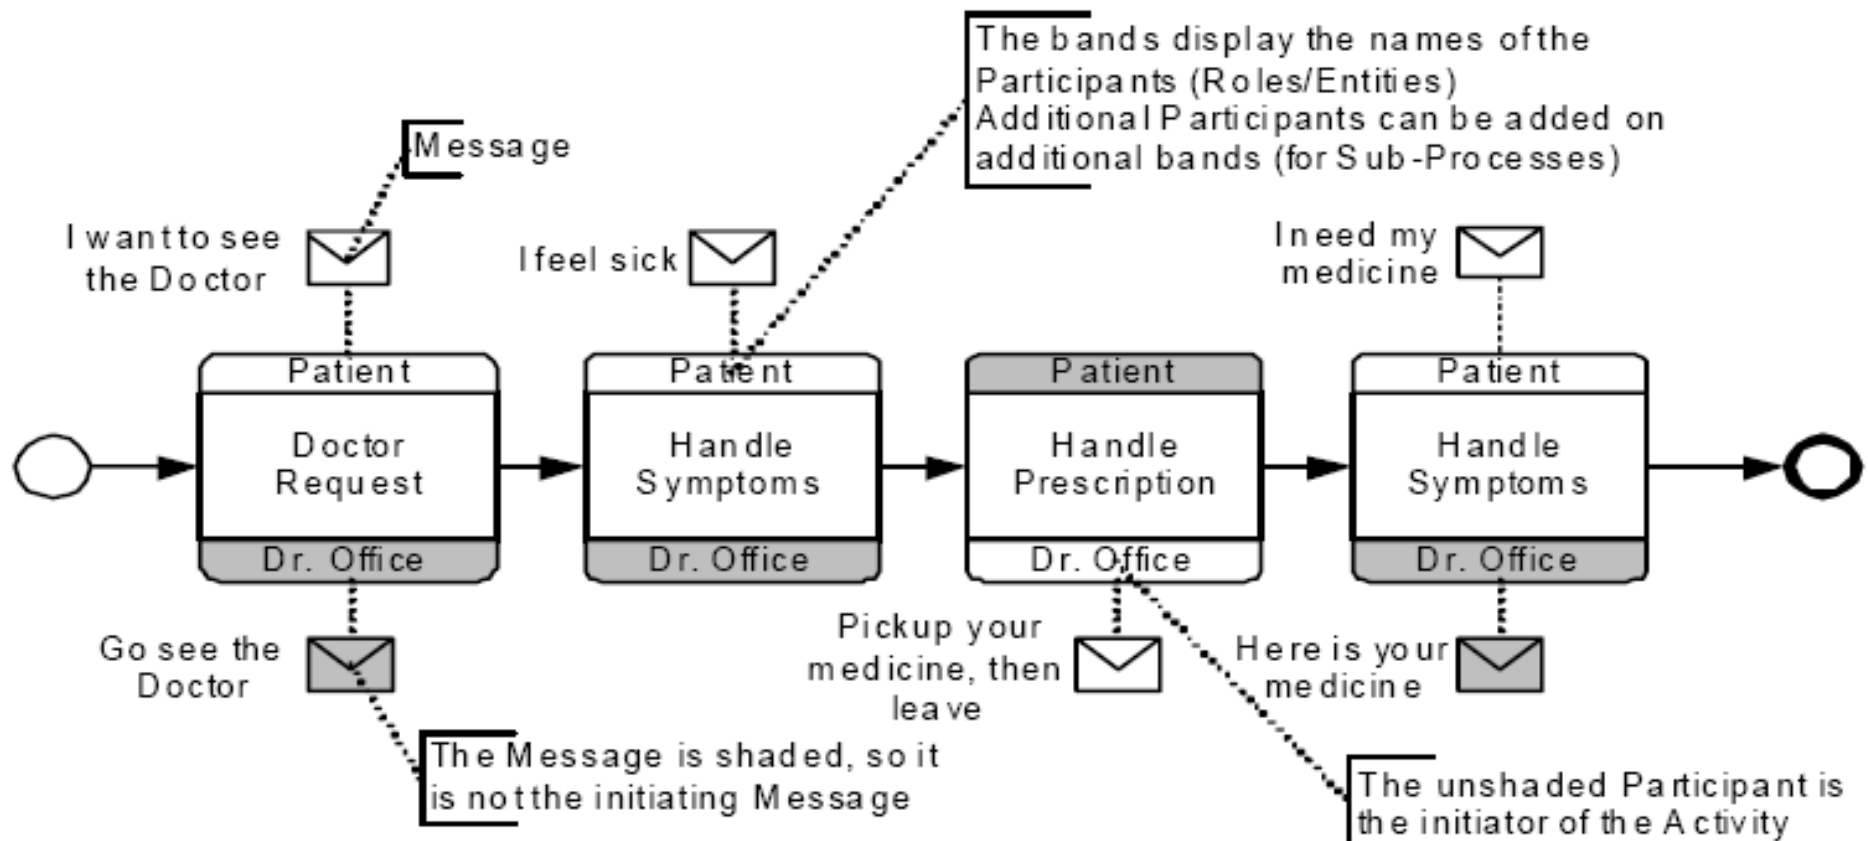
The bands display the names of the Participants (Roles/Entities)
Additional Participants can be added on additional bands (for Sub-Processes)

Message

I want to see the Doctor

I feel sick

I need my medicine

Patient
Doctor Request
Dr. Office

Patient
Handle Symptoms
Dr. Office

Patient
Handle Prescription
Dr. Office

Patient
Handle Symptoms
Dr. Office

Go see the Doctor

Pickup your medicine, then leave

Here is your medicine

The Message is shaded, so it is not the initiating Message

The unshaded Participant is the initiator of the Activity